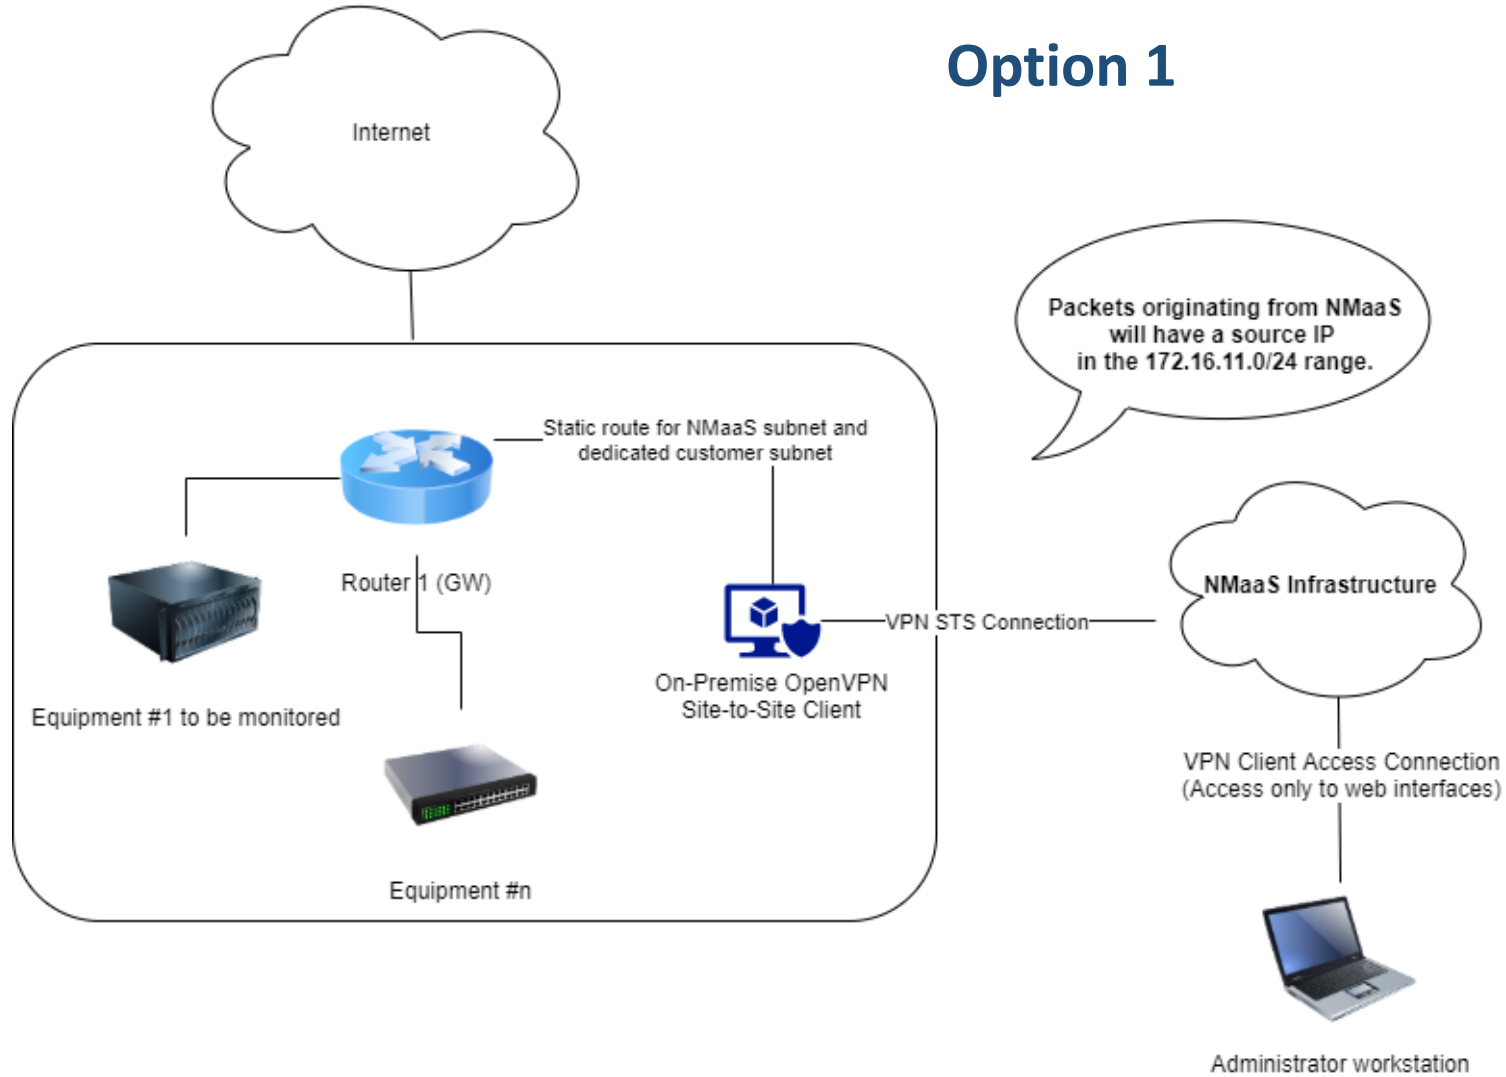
Option 1

Internet

Packets originating from NMaaS will have a source IP in the 172.16.11.0/24 range.

Static route for NMaaS subnet and dedicated customer subnet

Router 1 (GW)

Equipment #1 to be monitored

VPN STS Connection

NMaaS Infrastructure

On-Premise OpenVPN Site-to-Site Client

VPN Client Access Connection (Access only to web interfaces)

Equipment #n

Administrator workstation